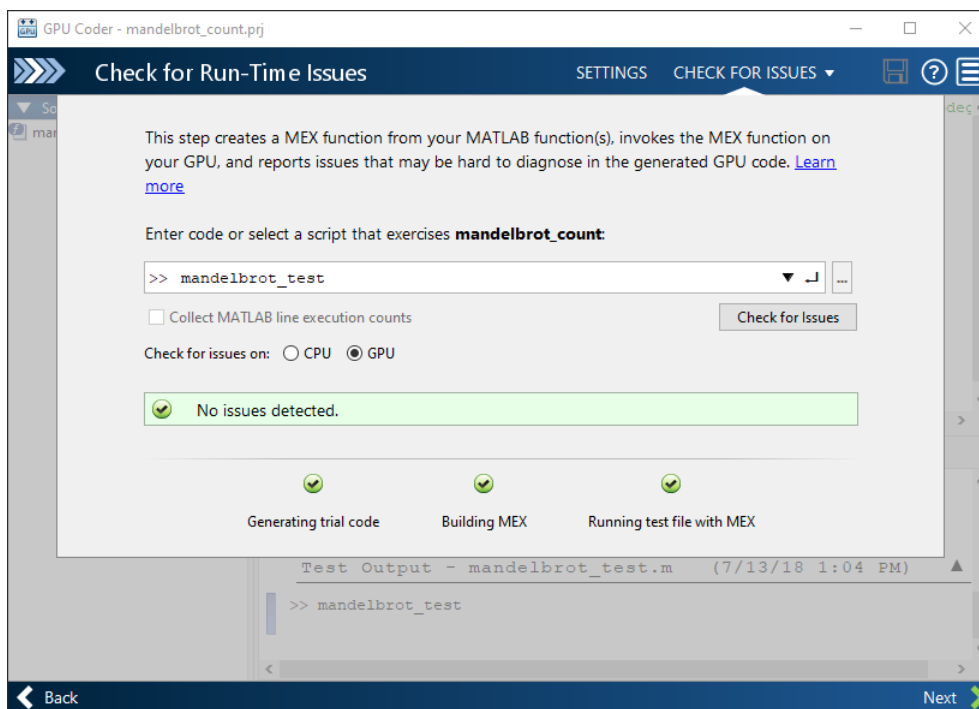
GPU Coder - mandelbrot_count.prj

Check for Run-Time Issues

SETTINGS CHECK FOR ISSUES ▾

So

mar

deg

This step creates a MEX function from your MATLAB function(s), invokes the MEX function on your GPU, and reports issues that may be hard to diagnose in the generated GPU code. Learn more

Enter code or select a script that exercises **mandelbrot_count**:

>> mandelbrot_test

...

Collect MATLAB line execution counts

Check for Issues

Check for issues on: ○ CPU ◉ GPU

No issues detected.

Generating trial code

Building MEX

Running test file with MEX

Test Output - mandelbrot_test.m (7/13/18 1:04 PM)

>> mandelbrot_test

Back

Next